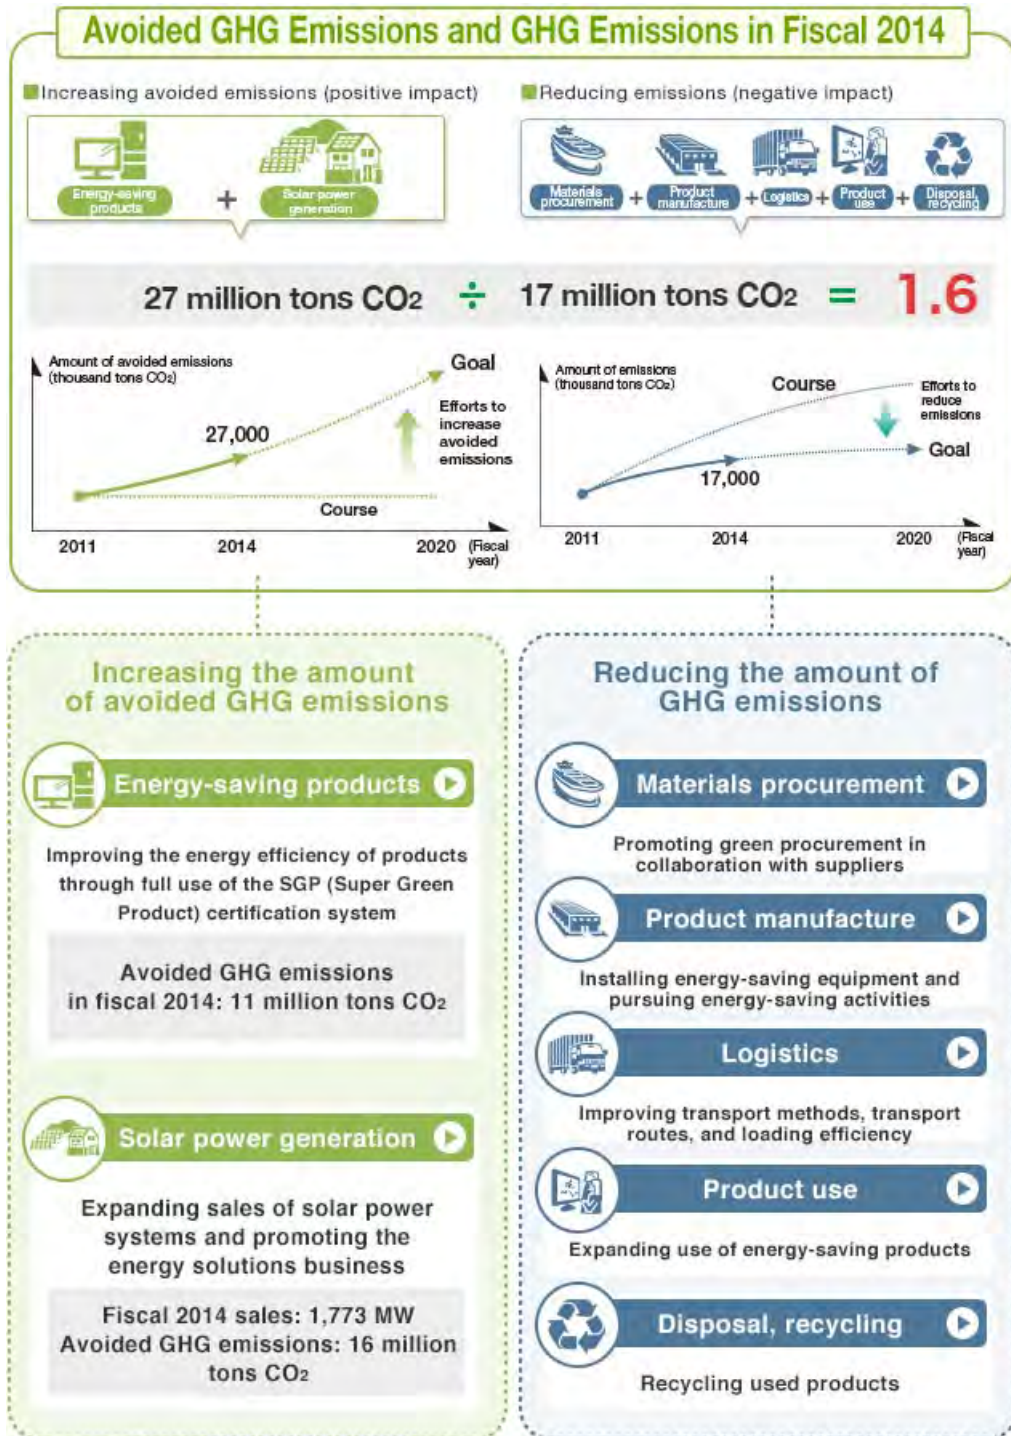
Avoided GHG Emissions and GHG Emissions in Fiscal 2014

Increasing avoided emissions (positive impact)

Energy-saving products + Solar power generation

Reducing emissions (negative impact)

Materials procurement + Product manufacture + Logistics + Product use + Disposal, recycling

27 million tons $CO_2$ ÷ 17 million tons $CO_2$ = 1.6

Amount of avoided emissions (thousand tons $CO_2$)

Goal

Efforts to increase avoided emissions

27,000

Course

2011 2014 2020 (Fiscal year)

Amount of emissions (thousand tons $CO_2$)

Course

Efforts to reduce emissions

Goal

17,000

2011 2014 2020 (Fiscal year)

Increasing the amount of avoided GHG emissions

Energy-saving products

Improving the energy efficiency of products through full use of the SGP (Super Green Product) certification system

Avoided GHG emissions in fiscal 2014: 11 million tons $CO_2$

Solar power generation

Expanding sales of solar power systems and promoting the energy solutions business

Fiscal 2014 sales: 1,773 MW
Avoided GHG emissions: 16 million tons $CO_2$

Reducing the amount of GHG emissions

Materials procurement

Promoting green procurement in collaboration with suppliers

Product manufacture

Installing energy-saving equipment and pursuing energy-saving activities

Logistics

Improving transport methods, transport routes, and loading efficiency

Product use

Expanding use of energy-saving products

Disposal, recycling

Recycling used products